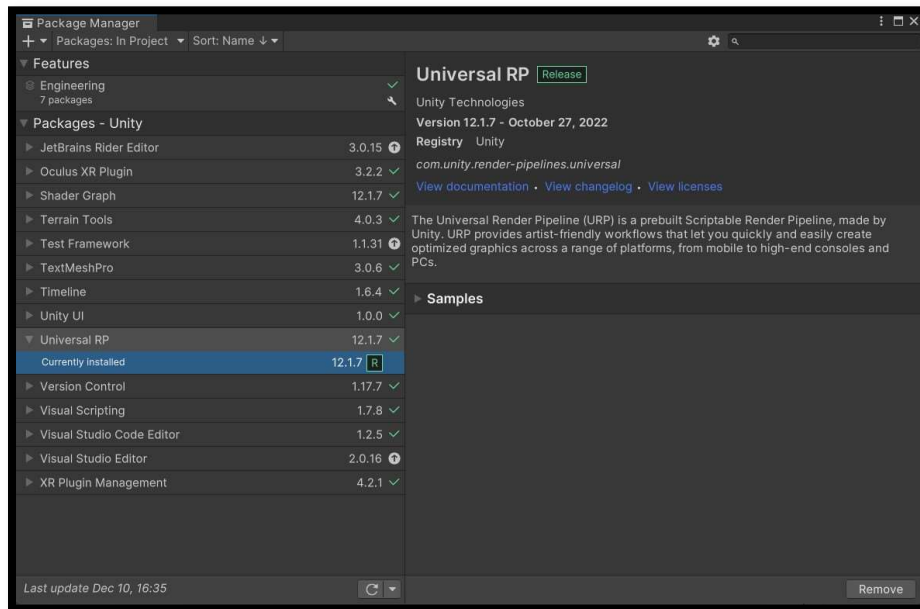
Package Manager

+ Packages: In Project Sort: Name ↓

Features

Engineering
7 packages

Packages - Unity

JetBrains Rider Editor 3.0.15

Oculus XR Plugin 3.2.2

Shader Graph 12.1.7

Terrain Tools 4.0.3

Test Framework 1.1.31

TextMeshPro 3.0.6

Timeline 1.6.4

Unity UI 1.0.0

Universal RP 12.1.7

Currently installed 12.1.7 R

Version Control 1.17.7

Visual Scripting 1.7.8

Visual Studio Code Editor 1.2.5

Visual Studio Editor 2.0.16

XR Plugin Management 4.2.1

Last update Dec 10, 16:35

Universal RP Release

Unity Technologies

Version 12.1.7 - October 27, 2022

Registry Unity

com.unity.render-pipelines.universal

View documentation · View changelog · View licenses

The Universal Render Pipeline (URP) is a prebuilt Scriptable Render Pipeline, made by Unity. URP provides artist-friendly workflows that let you quickly and easily create optimized graphics across a range of platforms, from mobile to high-end consoles and PCs.

Samples

Remove